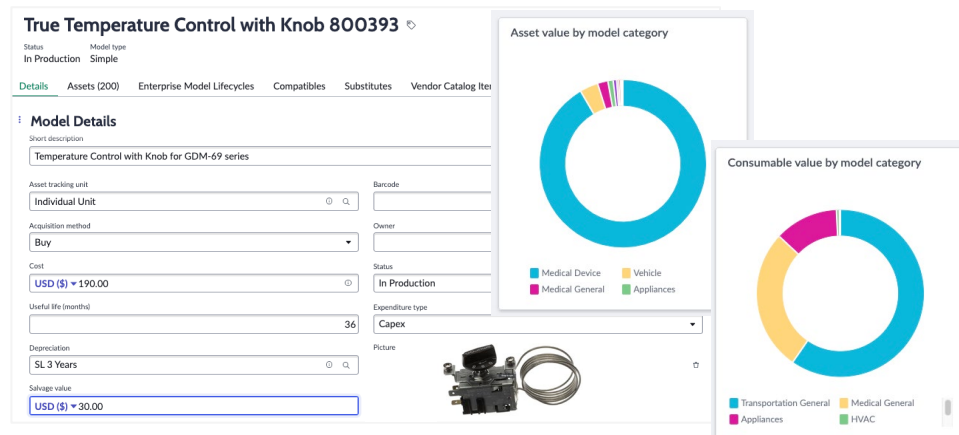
True Temperature Control with Knob 800393

Status
In Production

Model type
Simple

Details | Assets (200) | Enterprise Model Lifecycles | Compatibles | Substitutes | Vendor Catalog Ite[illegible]

Model Details

Short description
Temperature Control with Knob for GDM-69 series

Asset tracking unit
Individual Unit

Barcode

Acquisition method
Buy

Owner

Cost
USD ($) ▾ 190.00

Status
In Production

Useful life (months)
36

Expenditure type
Capex

Depreciation
SL 3 Years

Picture

Salvage value
USD ($) ▾ 30.00

Asset value by model category

Medical Device
Vehicle
Medical General
Appliances

Consumable value by model category

Transportation General
Medical General
Appliances
HVAC